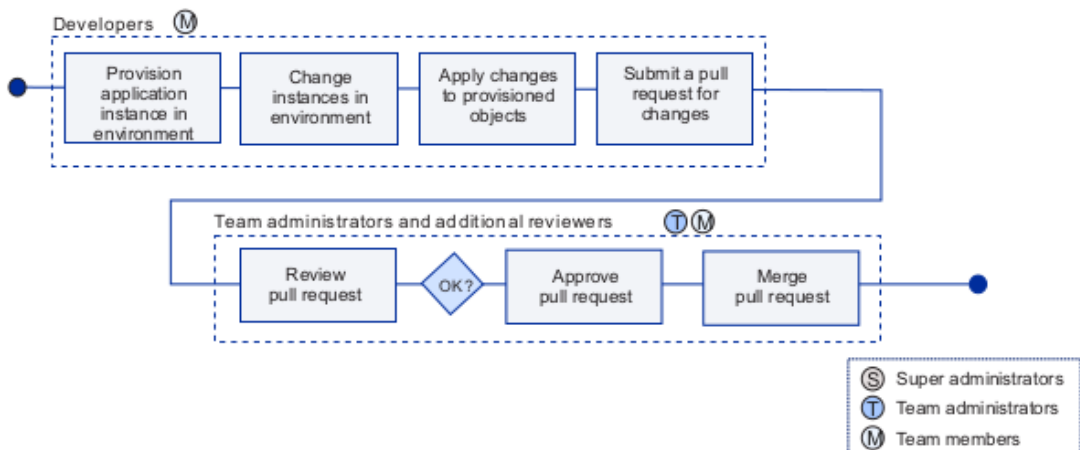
Developers M

Provision application instance in environment

Change instances in environment

Apply changes to provisioned objects

Submit a pull request for changes

Team administrators and additional reviewers T M

Review pull request

OK?

Approve pull request

Merge pull request

S Super administrators
T Team administrators
M Team members